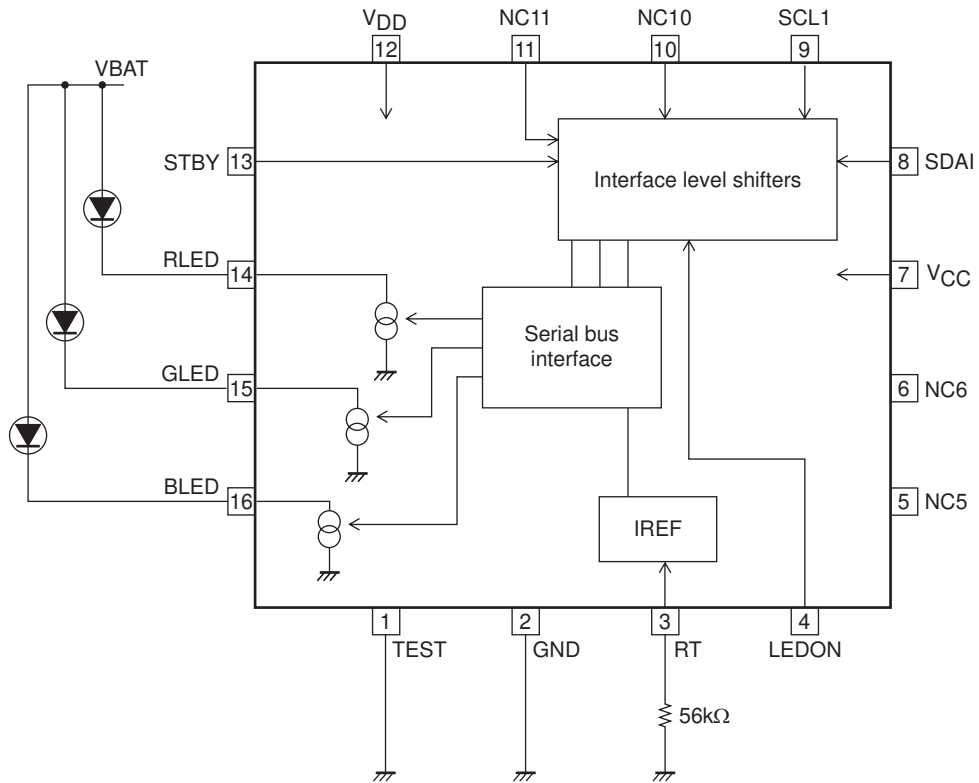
$V_{DD}$ 12
NC11 11
NC10 10
SCL1 9

VBAT

STBY 13

Interface level shifters

8 SDAI

RLED 14

7 $V_{CC}$

Serial bus interface

GLED 15

6 NC6

BLED 16

5 NC5

IREF

1 TEST
2 GND
3 RT
4 LEDON

56k$\Omega$